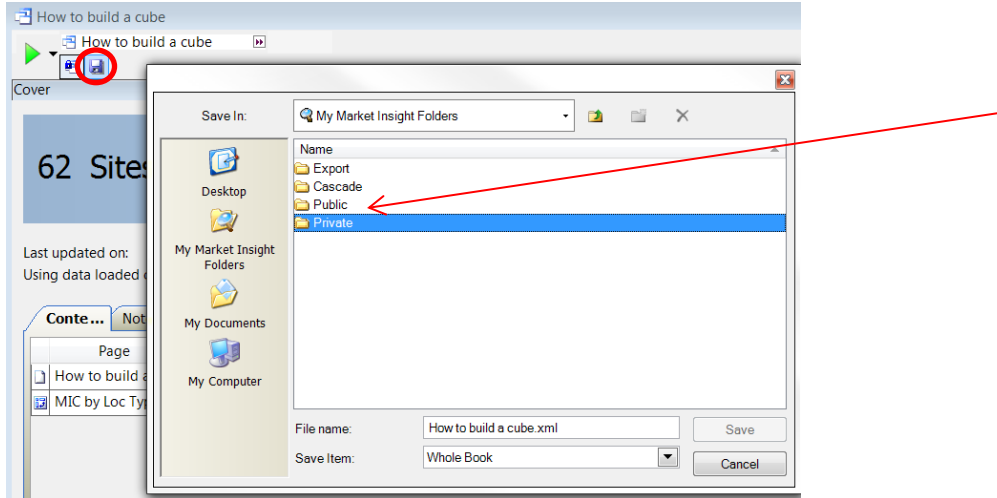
How to build a cube

How to build a cube

Cover

62 Sites

Last updated on:

Using data loaded

Conte... Not

Page

How to build a

MIC by Loc Typ

Save In: My Market Insight Folders

Desktop

My Market Insight Folders

My Documents

My Computer

Name

Export

Cascade

Public

Private

File name: How to build a cube.xml

Save Item: Whole Book

Save

Cancel